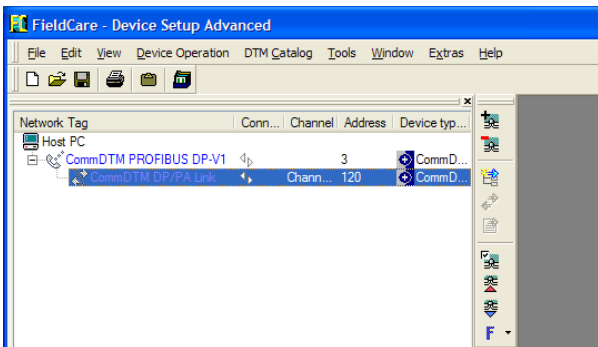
FieldCare - Device Setup Advanced

File Edit View Device Operation DTM Catalog Tools Window Extras Help

| Network Tag | Conn... | Channel | Address | Device typ... |
|---|---|---|---|---|
| Host PC | | | | |
| CommDTM PROFIBUS DP-V1 | | | 3 | CommD... |
| CommDTM DP/PA Link | | Chann... | 120 | CommD... |

F